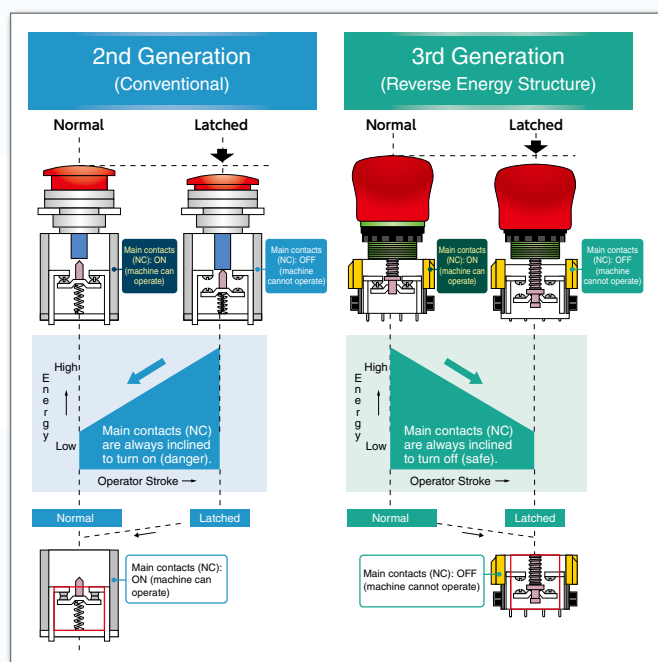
2nd Generation
(Conventional)

Normal

Latched

Main contacts (NC): ON (machine can operate)

Main contacts (NC): OFF (machine cannot operate)

High

Energy

Low

Main contacts (NC) are always inclined to turn on (danger).

Operator Stroke →

Normal

Latched

Main contacts (NC): ON (machine can operate)

3rd Generation
(Reverse Energy Structure)

Normal

Latched

Main contacts (NC): ON (machine can operate)

Main contacts (NC): OFF (machine cannot operate)

High

Energy

Low

Main contacts (NC) are always inclined to turn off (safe).

Operator Stroke →

Normal

Latched

Main contacts (NC): OFF (machine cannot operate)